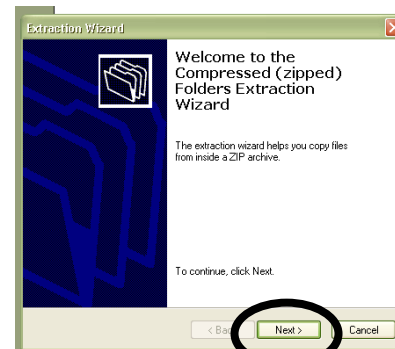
Extraction Wizard

Welcome to the Compressed (zipped) Folders Extraction Wizard

The extraction wizard helps you copy files from inside a ZIP archive.

To continue, click Next.

< Back

Next >

Cancel